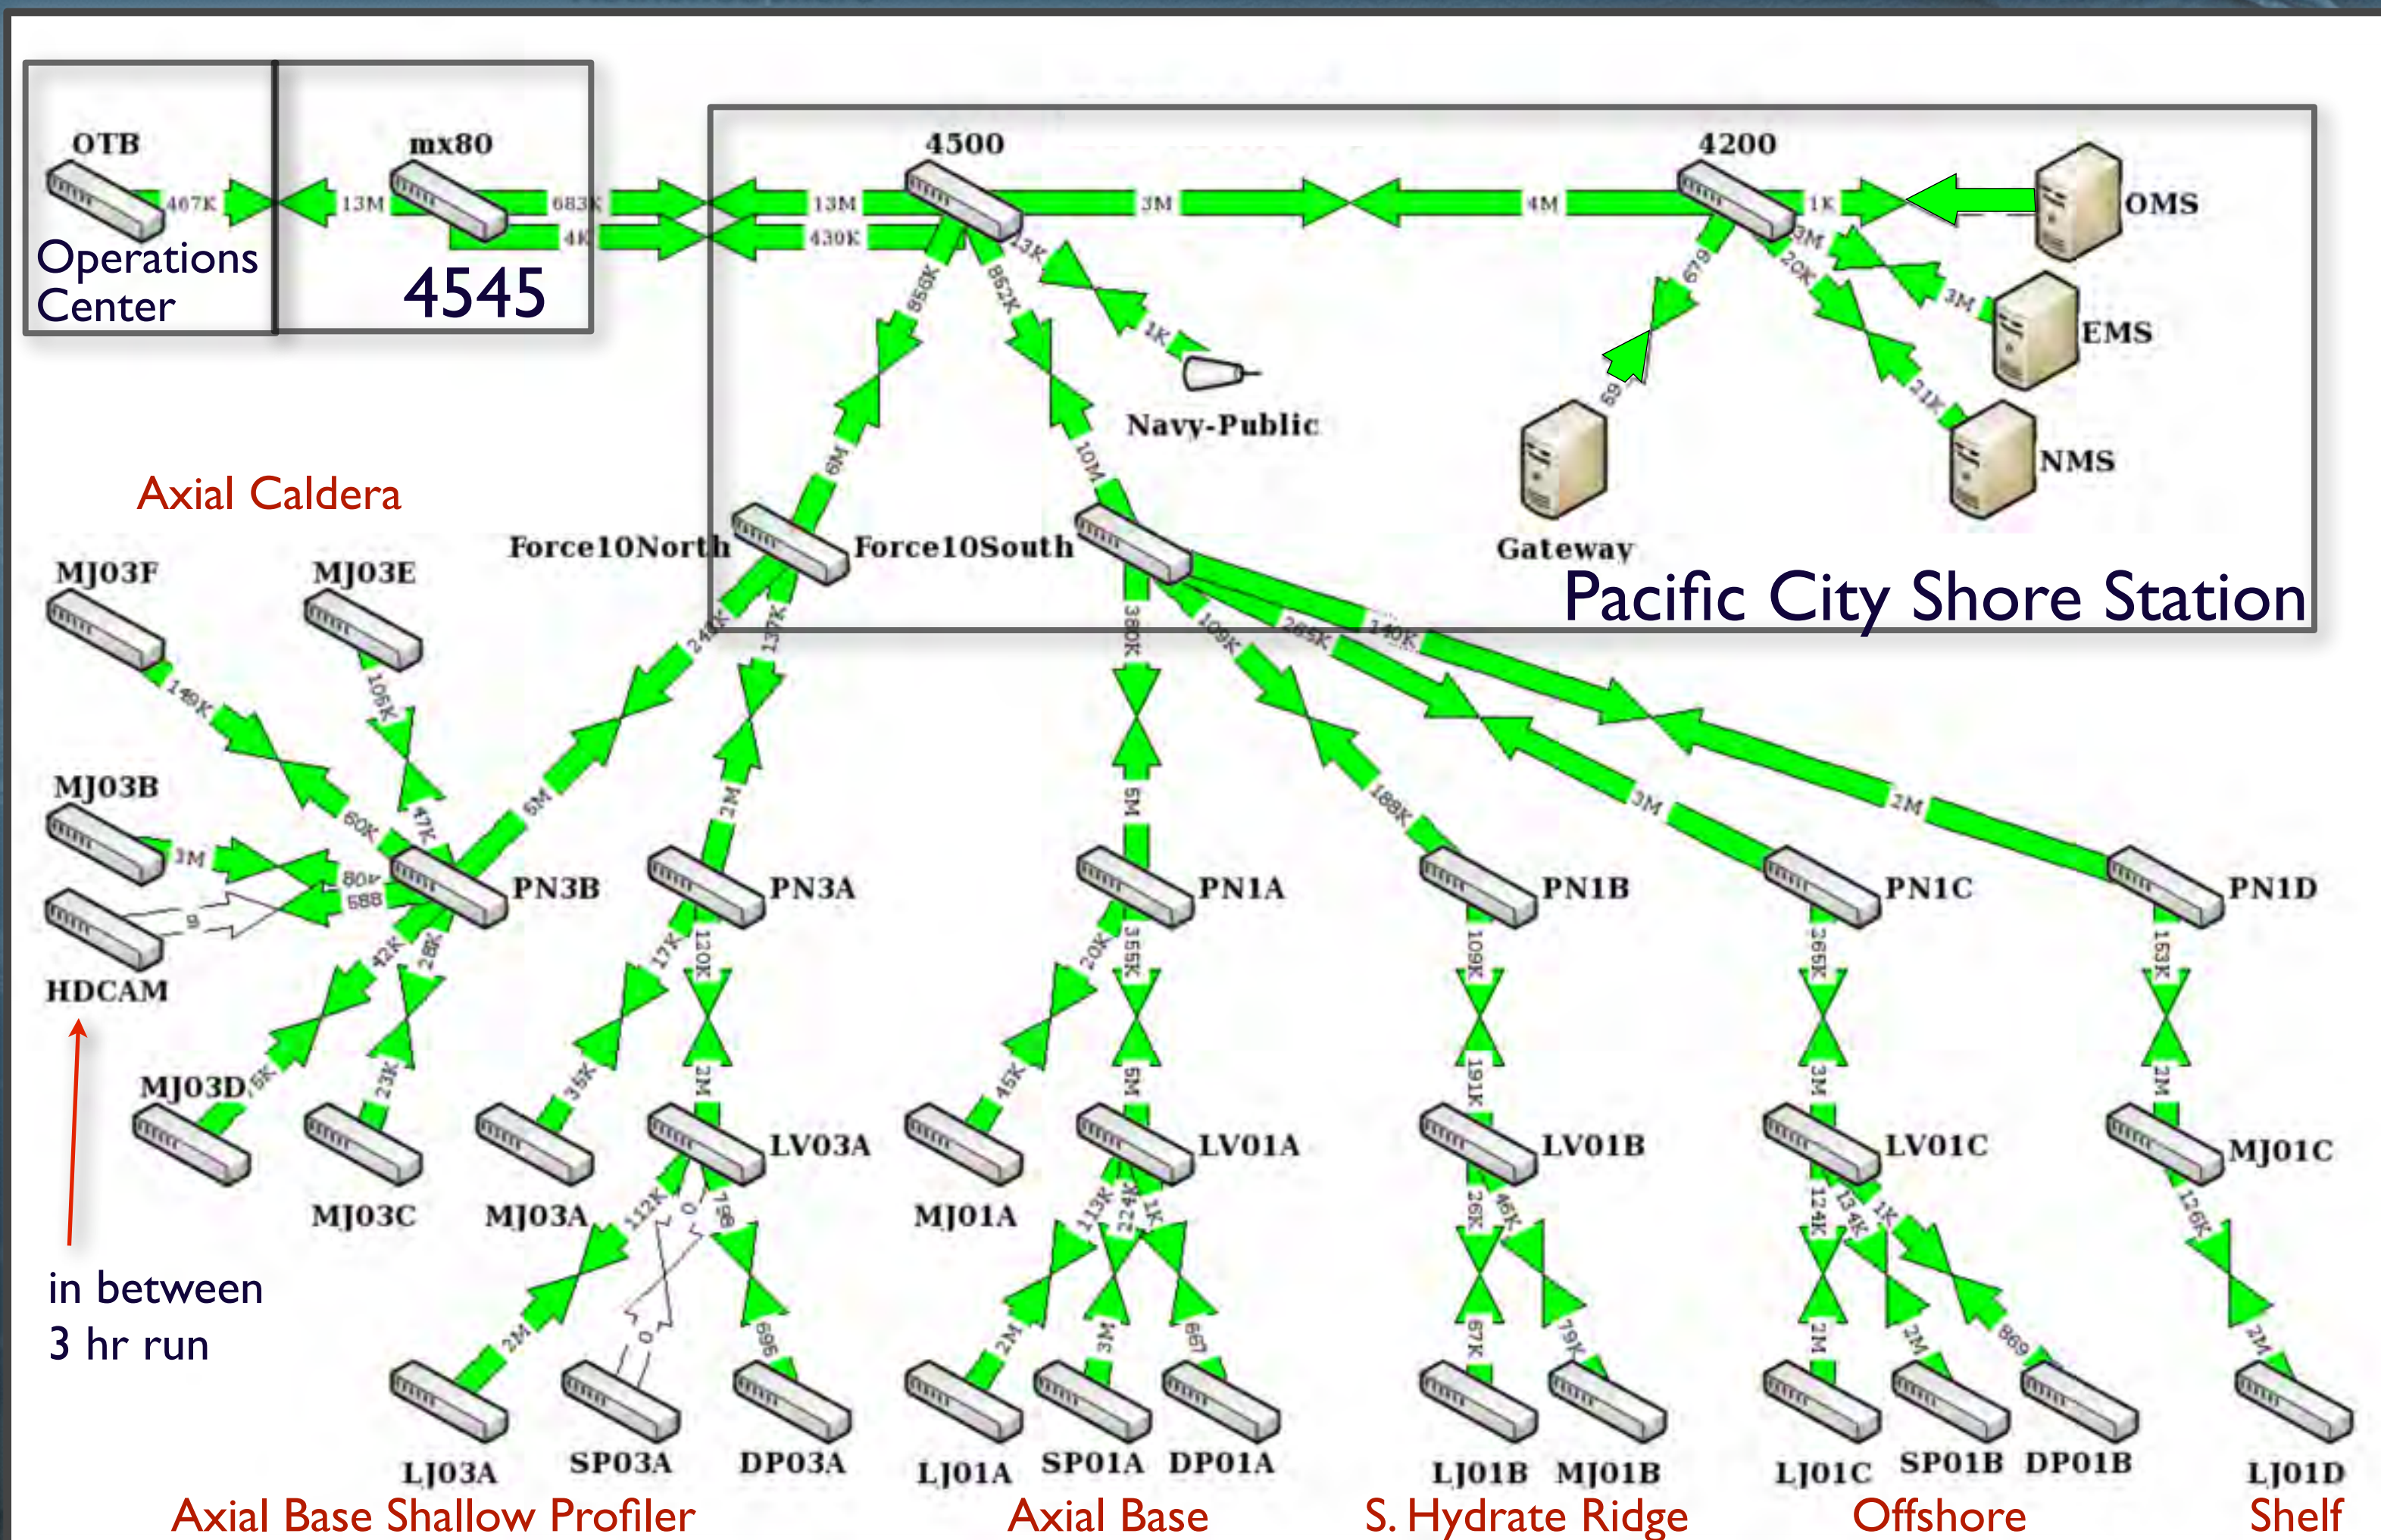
OTB
467K
13M
mx80
683K
4K
Operations Center
4545
4500
13M
430K
3M
4M
4200
1K
OMS
3M
EMS
3M
20K
21K
NMS
679
59
Gateway
13K
1K
Navy-Public
856K
852K
6M
10M
Force10North
Force10South
Pacific City Shore Station
Axial Caldera
MJ03F
MJ03E
149K
106K
MJ03B
3M
60K
47K
80K
688
9
HDCAM
PN3B
6M
24K
137K
2M
PN3A
380K
5M
PN1A
109K
188K
PN1B
265K
3M
PN1C
140K
2M
PN1D
42K
28K
17K
120K
20K
355K
109K
265K
153K
MJ03D
6K
23K
35K
2M
5M
45K
191K
3M
2M
MJ03C
MJ03A
LV03A
MJ01A
LV01A
LV01B
LV01C
MJ01C
112K
0
798
113K
224K
1K
26K
46K
124K
13.4K
1K
126K
2M
0
695
2M
3M
667
67K
79K
2M
2M
869
2M
in between
3 hr run
LJ03A
SP03A
DP03A
LJ01A
SP01A
DP01A
LJ01B
MJ01B
LJ01C
SP01B
DP01B
LJ01D
Axial Base Shallow Profiler
Axial Base
S. Hydrate Ridge
Offshore
Shelf